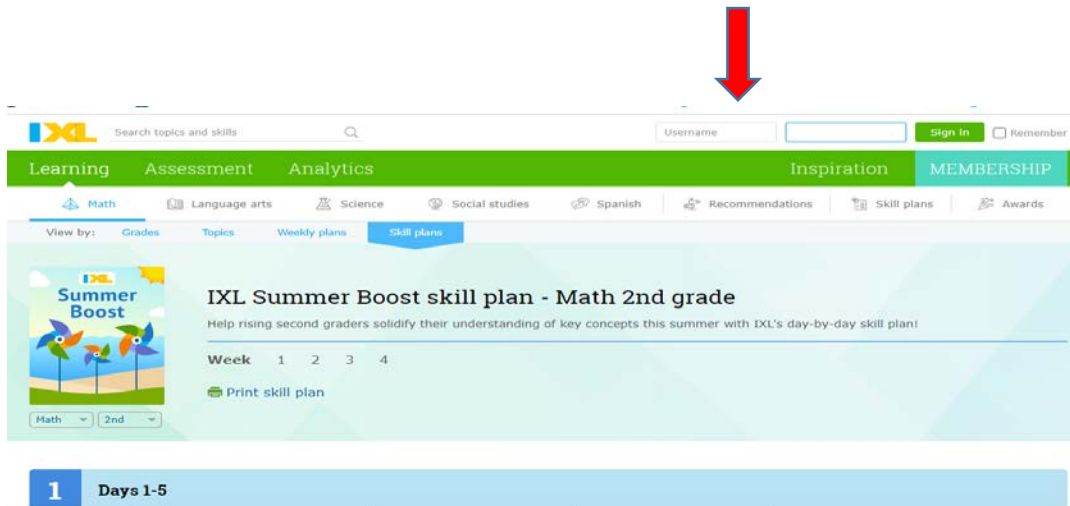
IXL

Search topics and skills

Username

Sign in

Remember

Learning Assessment Analytics

Inspiration MEMBERSHIP

Math Language arts Science Social studies Spanish Recommendations Skill plans Awards

View by: Grades Topics Weekly plans Skill plans

IXL Summer Boost

Math 2nd

IXL Summer Boost skill plan - Math 2nd grade

Help rising second graders solidify their understanding of key concepts this summer with IXL's day-by-day skill plan!

Week 1 2 3 4

Print skill plan

1 Days 1-5